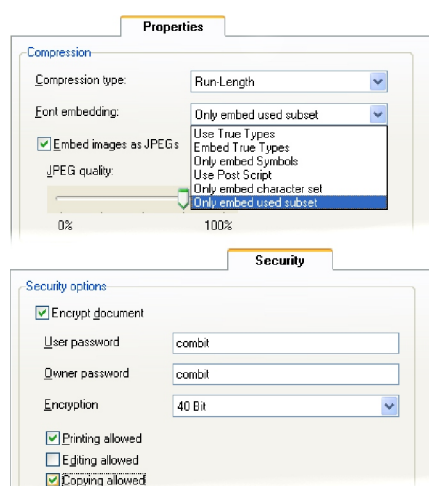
Properties

Compression

Compression type:
Run-Length

Font embedding:
Only embed used subset

Embed images as JPEGs

Use True Types
Embed True Types
Only embed Symbols
Use Post Script
Only embed character set
Only embed used subset

JPEG quality:

0%
100%

Security

Security options

Encrypt document

User password
combit

Owner password
combit

Encryption
40 Bit

Printing allowed
Editing allowed
Copying allowed